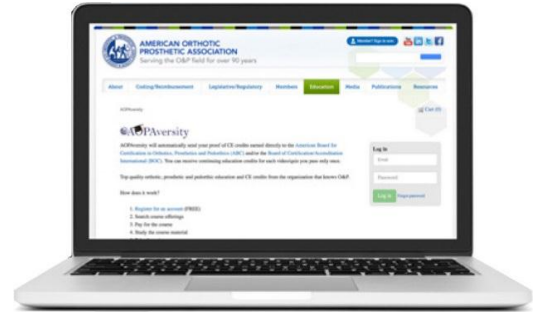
AMERICAN ORTHOTIC PROSTHETIC ASSOCIATION
Serving the O&P field for over 90 years

Member? Sign in now

About | Coding/Reimbursement | Legislative/Regulatory | Members | Education | Media | Publications | Resources

AOPversity

Cart (0)

AOPAversity

AOPAversity will automatically send your proof of CE credits earned directly to the American Board for Certification in Orthotics, Prosthetics and Pedorthics (ABC) and/or the Board of Certification/Accreditation International (BOC). You can receive continuing education credits for each videoscript you pass only once.

Top quality orthotic, prosthetic and pedorthic education and CE credits from the organization that knows O&P.

How does it work?

1. Register for an account (FREE)
2. Search course offerings
3. Pay for the course
4. Study the course material
5. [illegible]

Log in
Email
Password
Log in Forgot password